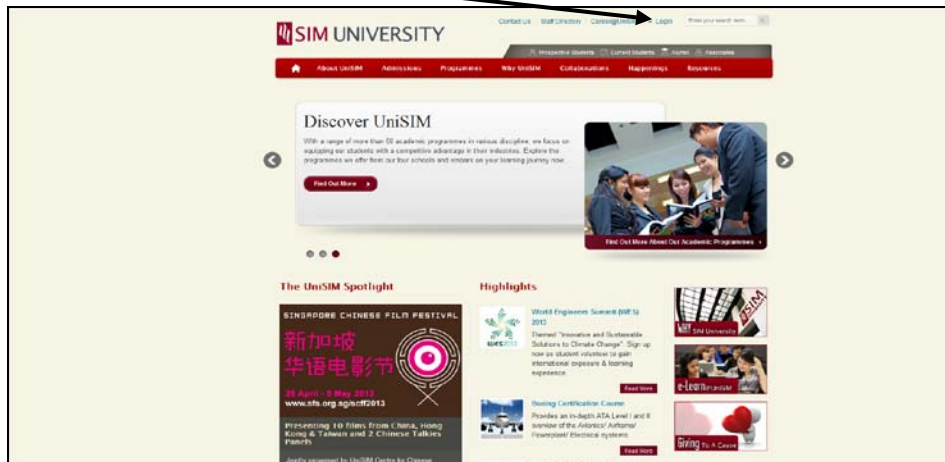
SIM UNIVERSITY

Contact Us | Staff Directory | Careers@UniSIM | Login

Enter your search term...

Prospective Students | Current Students | Alumni | Associates

About UniSIM | Admissions | Programmes | Why UniSIM | Collaborations | Happenings | Resources

Discover UniSIM

With a range of more than 60 academic programmes in various discipline, we focus on equipping our students with a competitive advantage in their industries. Explore the programmes we offer from our four schools and embark on your learning journey now.

Find Out More

Find Out More About Our Academic Programmes

The UniSIM Spotlight

SINGAPORE CHINESE FILM FESTIVAL

新加坡华语电影节

26 April - 5 May 2013

www.sfs.org.sg/scff2013

Presenting 10 films from China, Hong Kong & Taiwan and 2 Chinese Talkies Panels

Jointly organised by UniSIM Centre for Chinese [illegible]

Highlights

World Engineers Summit (WES) 2013

Themed "Innovative and Sustainable Solutions to Climate Change". Sign up now as student volunteer to gain international exposure & learning experience.

WES2013

Read More

Boeing Certification Course

Provides an in-depth ATA Level I and II overview of the Avionics/ Airframe/ Powerplant/ Electrical systems.

Read More

SIM University

e-Learn@UniSIM

Giving To A Cause